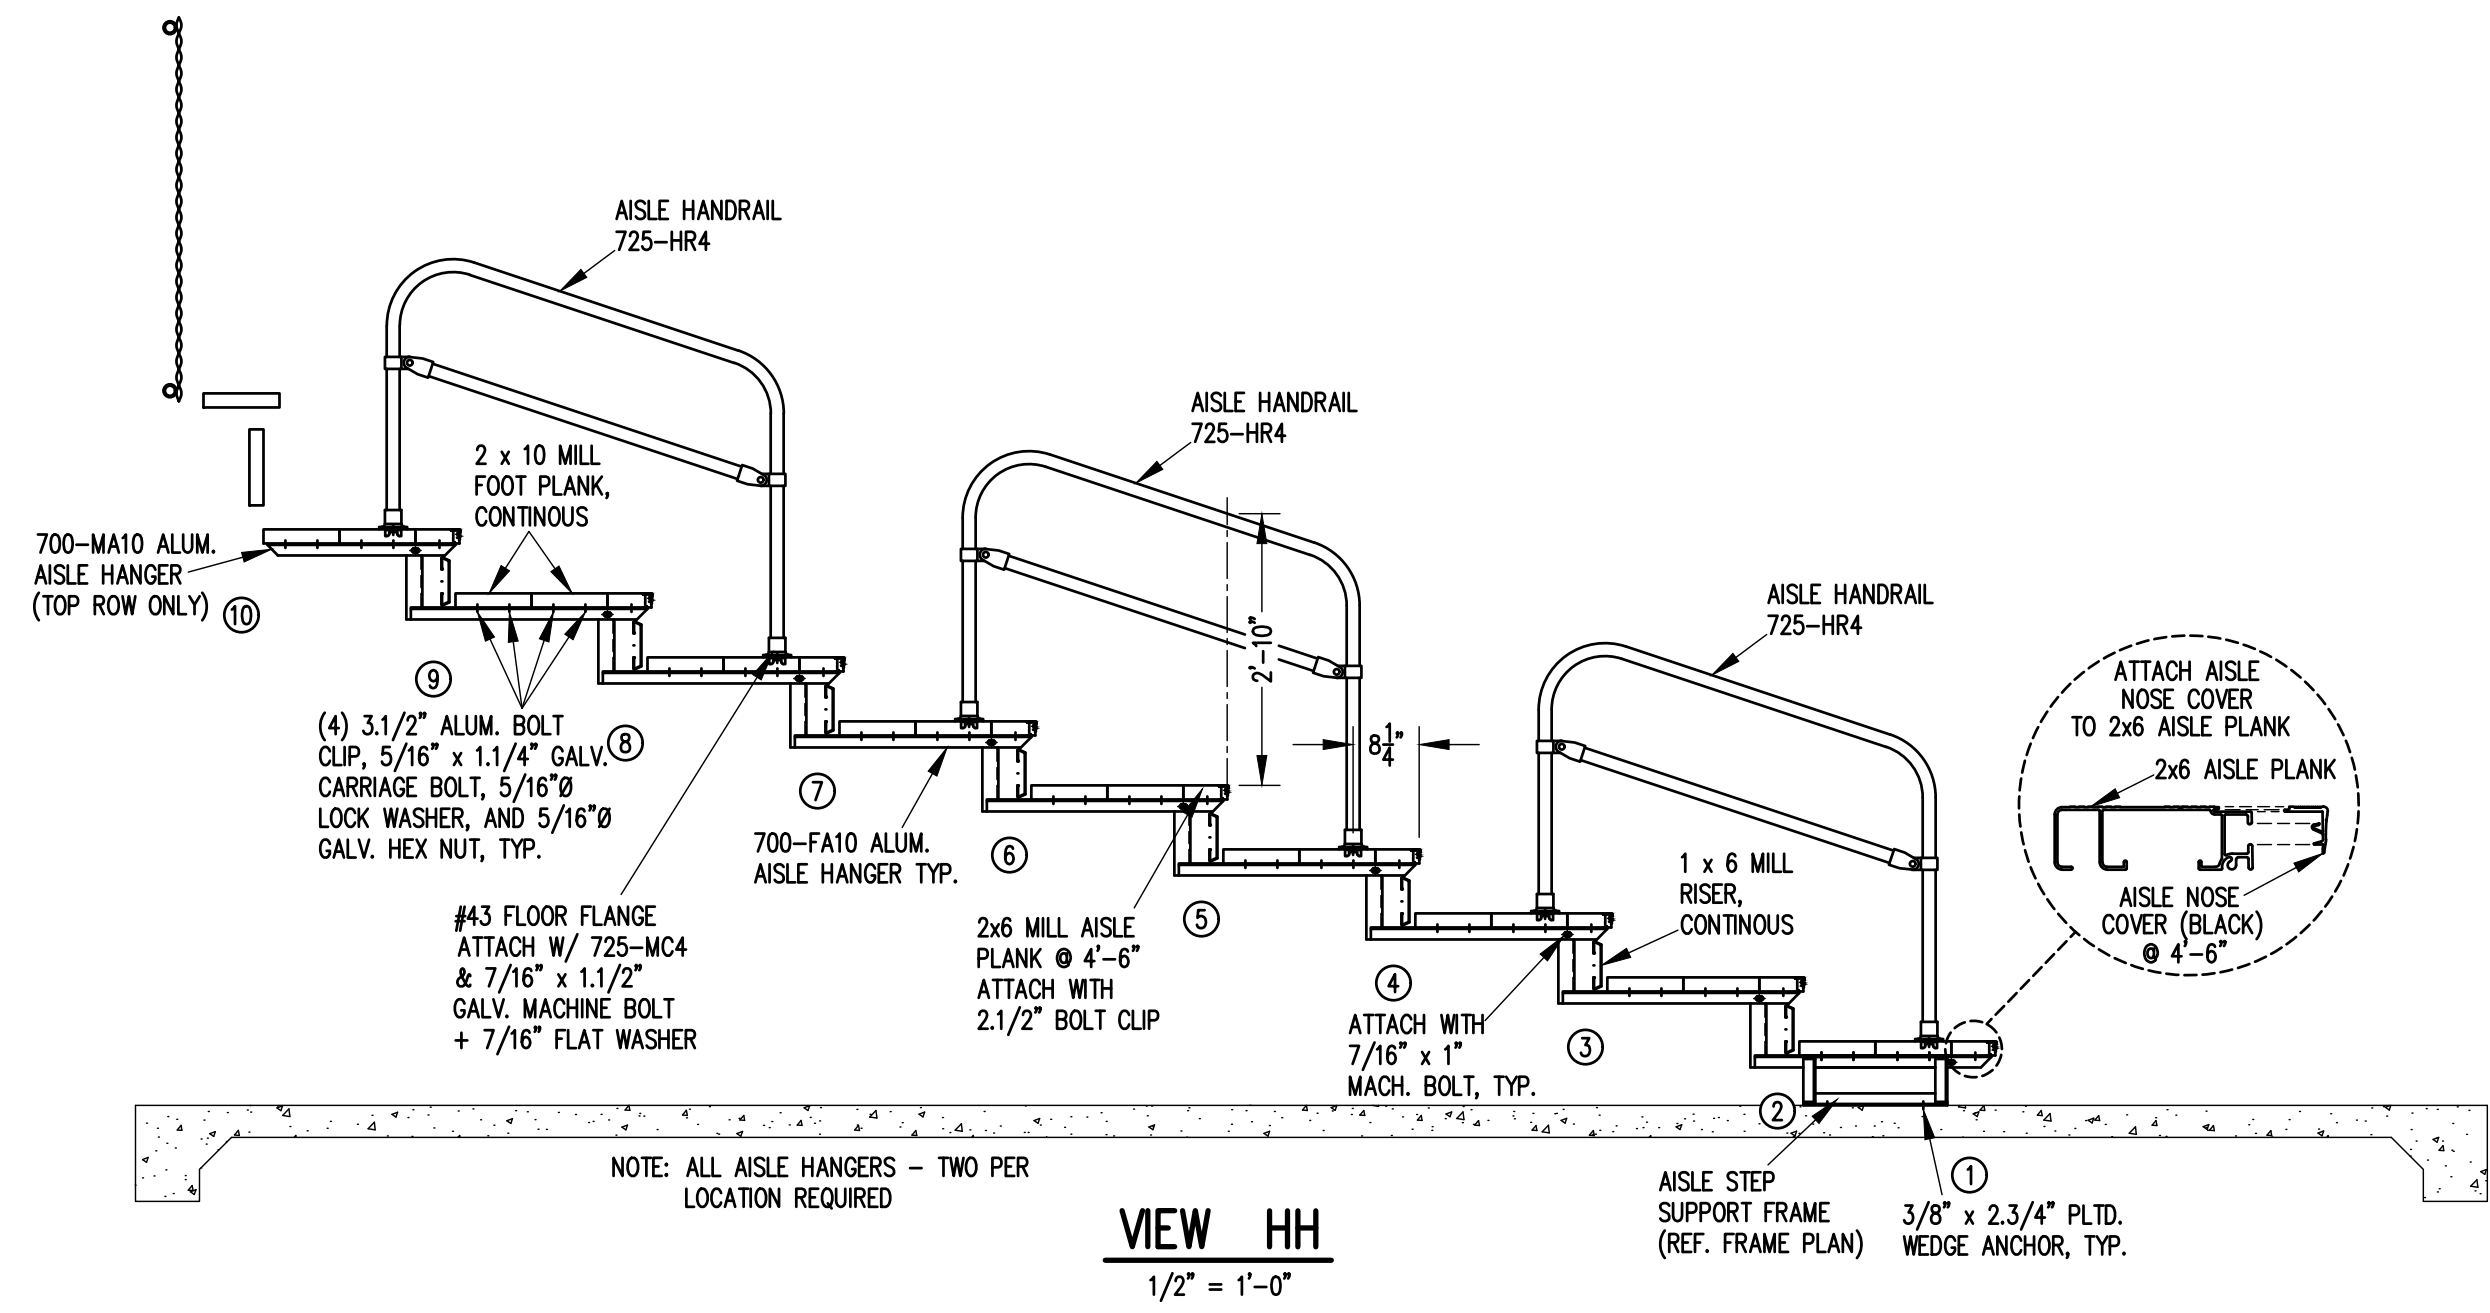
AISLE HANDRAIL
725–HR4

AISLE HANDRAIL
725–HR4

AISLE HANDRAIL
725–HR4

2 x 10 MILL
FOOT PLANK,
CONTINOUS

700–MA10 ALUM.
AISLE HANGER
(TOP ROW ONLY) ⑩

⑨

(4) 3.1/2" ALUM. BOLT
CLIP, 5/16" x 1.1/4" GALV.
CARRIAGE BOLT, 5/16"Ø
LOCK WASHER, AND 5/16"Ø
GALV. HEX NUT, TYP.

⑧

⑦

700–FA10 ALUM.
AISLE HANGER TYP.

⑥

#43 FLOOR FLANGE
ATTACH W/ 725–MC4
& 7/16" x 1.1/2"
GALV. MACHINE BOLT
+ 7/16" FLAT WASHER

2x6 MILL AISLE
PLANK @ 4'-6"
ATTACH WITH
2.1/2" BOLT CLIP

⑤

2'-10"

$8\frac{1}{4}$"

④

ATTACH WITH
7/16" x 1"
MACH. BOLT, TYP.

1 x 6 MILL
RISER,
CONTINOUS

③

ATTACH AISLE
NOSE COVER
TO 2x6 AISLE PLANK

2x6 AISLE PLANK

AISLE NOSE
COVER (BLACK)
@ 4'-6"

②

NOTE: ALL AISLE HANGERS – TWO PER
LOCATION REQUIRED

AISLE STEP
SUPPORT FRAME
(REF. FRAME PLAN)

①
3/8" x 2.3/4" PLTD.
WEDGE ANCHOR, TYP.

VIEW HH
1/2" = 1'-0"